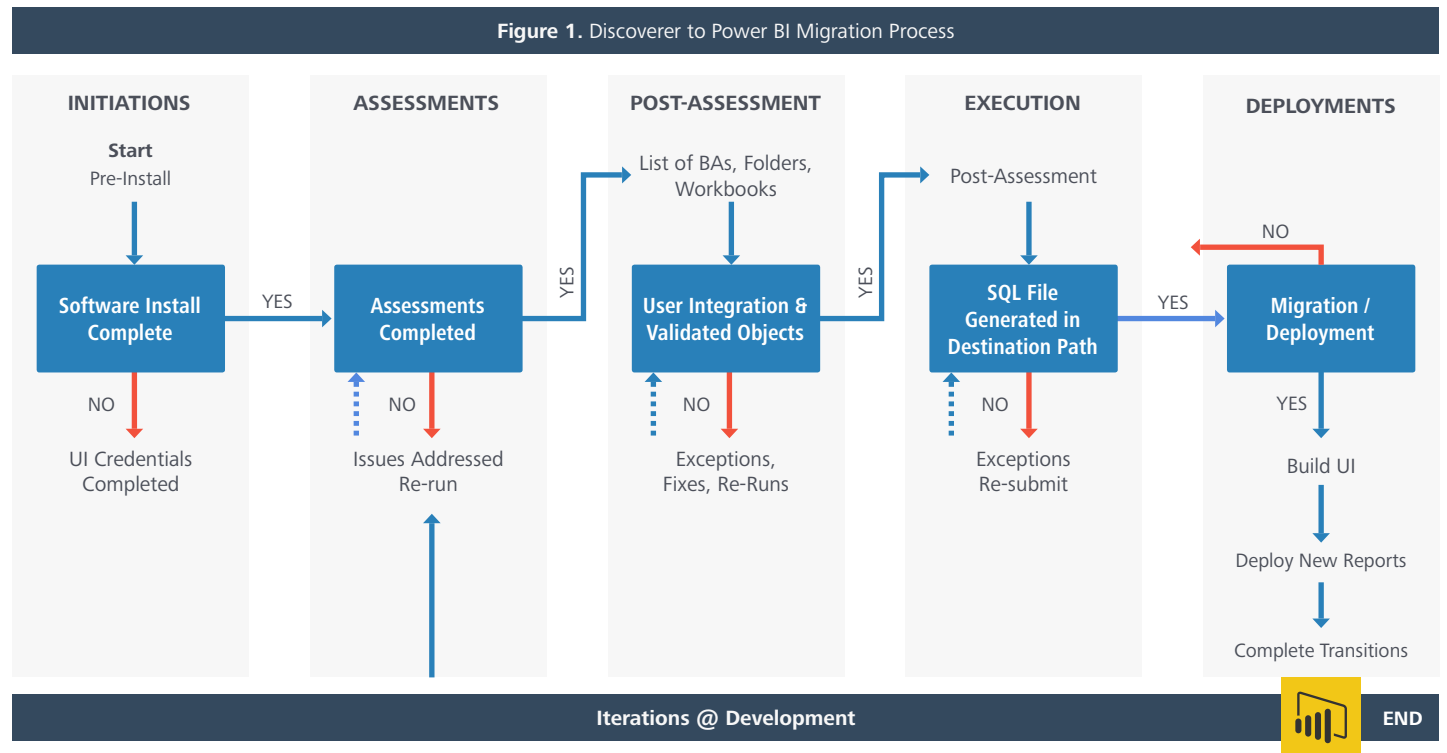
**Figure 1.** Discoverer to Power BI Migration Process

INITIATIONS

Start
Pre-Install

Software Install Complete

YES

NO

UI Credentials Completed

ASSESSMENTS

Assessments Completed

YES

NO

Issues Addressed Re-run

POST-ASSESSMENT

List of BAs, Folders, Workbooks

User Integration & Validated Objects

YES

NO

Exceptions, Fixes, Re-Runs

EXECUTION

Post-Assessment

SQL File Generated in Destination Path

YES

NO

Exceptions Re-submit

DEPLOYMENTS

NO

Migration / Deployment

YES

Build UI

Deploy New Reports

Complete Transitions

Iterations @ Development

END